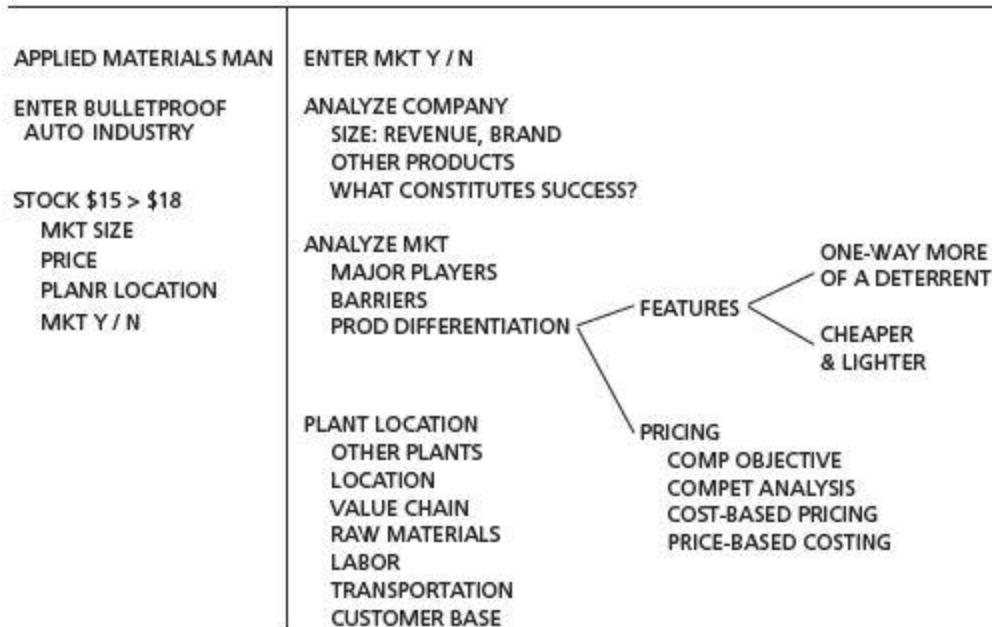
APPLIED MATERIALS MAN

ENTER BULLETPROOF AUTO INDUSTRY

STOCK \$15 > \$18
MKT SIZE
PRICE
PLANR LOCATION
MKT Y / N

ENTER MKT Y / N

ANALYZE COMPANY
SIZE: REVENUE, BRAND
OTHER PRODUCTS
WHAT CONSTITUTES SUCCESS?

ANALYZE MKT
MAJOR PLAYERS
BARRIERS
PROD DIFFERENTIATION

FEATURES

ONE-WAY MORE OF A DETERRENT

CHEAPER & LIGHTER

PRICING
COMP OBJECTIVE
COMPET ANALYSIS
COST-BASED PRICING
PRICE-BASED COSTING

PLANT LOCATION
OTHER PLANTS
LOCATION
VALUE CHAIN
RAW MATERIALS
LABOR
TRANSPORTATION
CUSTOMER BASE